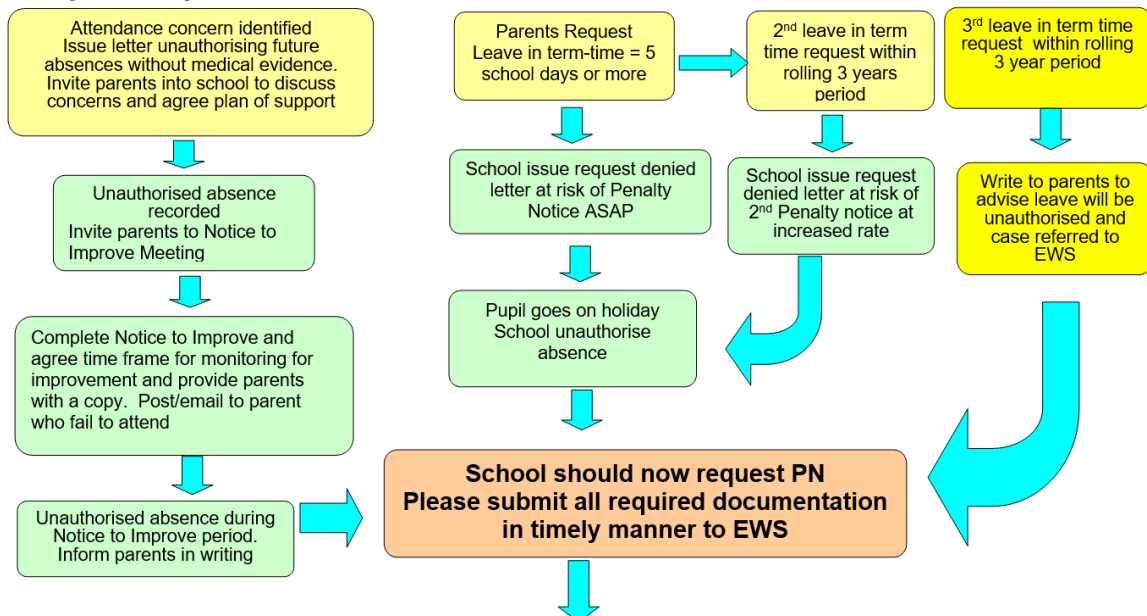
Attendance concern identified
Issue letter unauthorising future absences without medical evidence. Invite parents into school to discuss concerns and agree plan of support

Unauthorised absence recorded
Invite parents to Notice to Improve Meeting

Complete Notice to Improve and agree time frame for monitoring for improvement and provide parents with a copy. Post/email to parent who fail to attend

Unauthorised absence during Notice to Improve period. Inform parents in writing

Parents Request
Leave in term-time = 5 school days or more

School issue request denied letter at risk of Penalty Notice ASAP

Pupil goes on holiday
School unauthorise absence

2$^{nd}$ leave in term time request within rolling 3 years period

School issue request denied letter at risk of 2$^{nd}$ Penalty notice at increased rate

3$^{rd}$ leave in term time request within rolling 3 year period

Write to parents to advise leave will be unauthorised and case referred to EWS

School should now request PN
Please submit all required documentation in timely manner to EWS